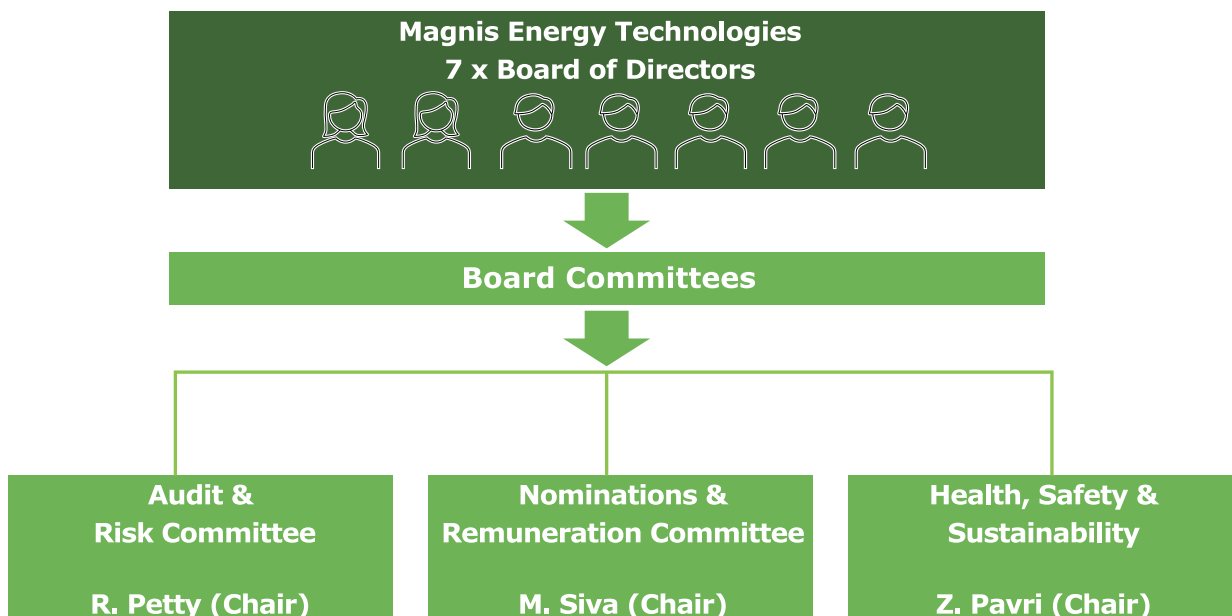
Magnis Energy Technologies
7 x Board of Directors

Board Committees

Audit &
Risk Committee

R. Petty (Chair)

Nominations &
Remuneration Committee

M. Siva (Chair)

Health, Safety &
Sustainability

Z. Pavri (Chair)